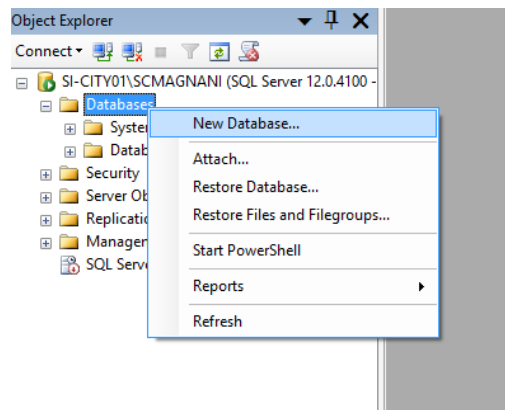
Object Explorer

Connect

SI-CITY01\SCMAGNANI (SQL Server 12.0.4100 -

Databases

Syster

Datab

Security

Server Ob

Replicatio

Managem

SQL Serve

New Database...

Attach...

Restore Database...

Restore Files and Filegroups...

Start PowerShell

Reports

Refresh